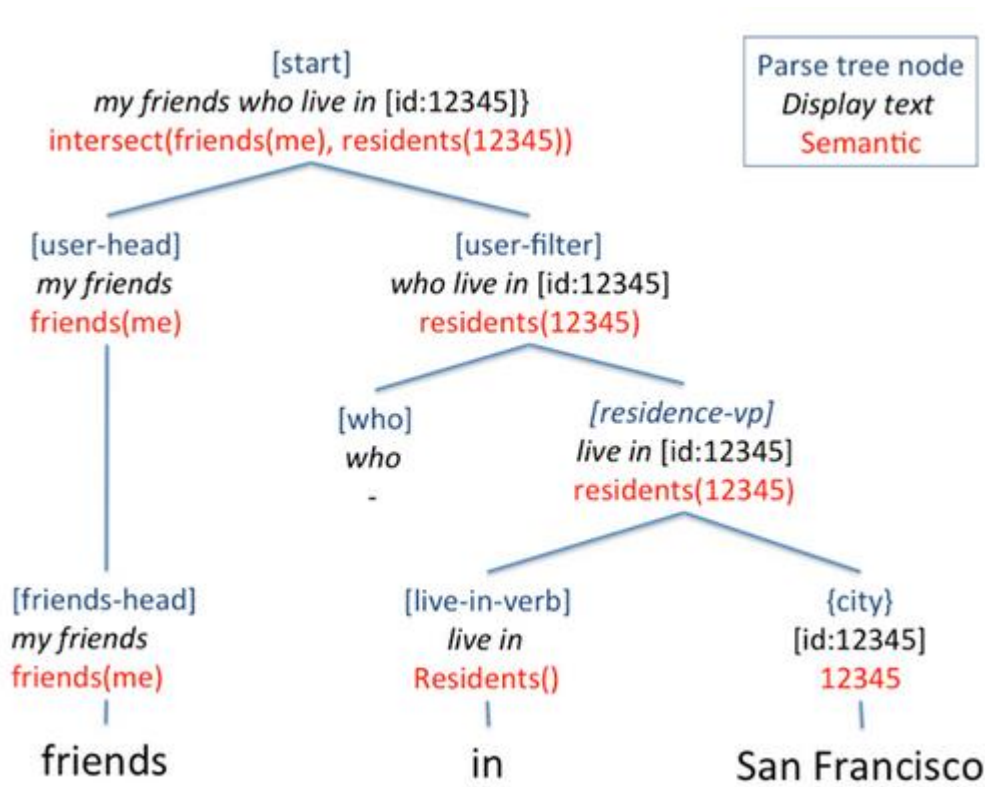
[start]
*my friends who live in* [id:12345]}
intersect(friends(me), residents(12345))

Parse tree node
*Display text*
Semantic

[user-head]
*my friends*
friends(me)

[user-filter]
*who live in* [id:12345]
residents(12345)

[who]
*who*
-

*[residence-vp]*
*live in* [id:12345]
residents(12345)

[friends-head]
*my friends*
friends(me)

[live-in-verb]
*live in*
Residents()

{city}
[id:12345]
12345

friends

in

San Francisco